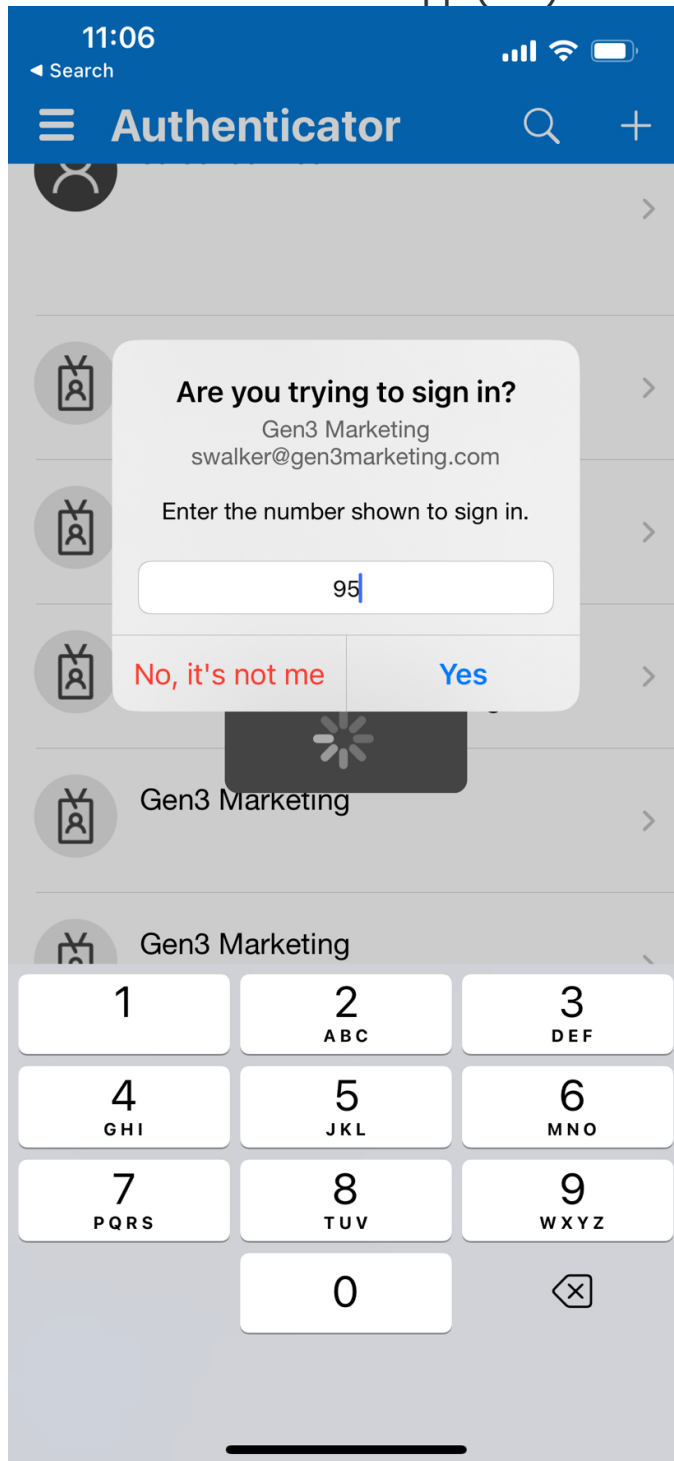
11:06
◀ Search

Authenticator

Are you trying to sign in?
Gen3 Marketing
swalker@gen3marketing.com

Enter the number shown to sign in.

95

No, it's not me
Yes

Gen3 Marketing

Gen3 Marketing

1
2 ABC
3 DEF
4 GHI
5 JKL
6 MNO
7 PQRS
8 TUV
9 WXYZ
0